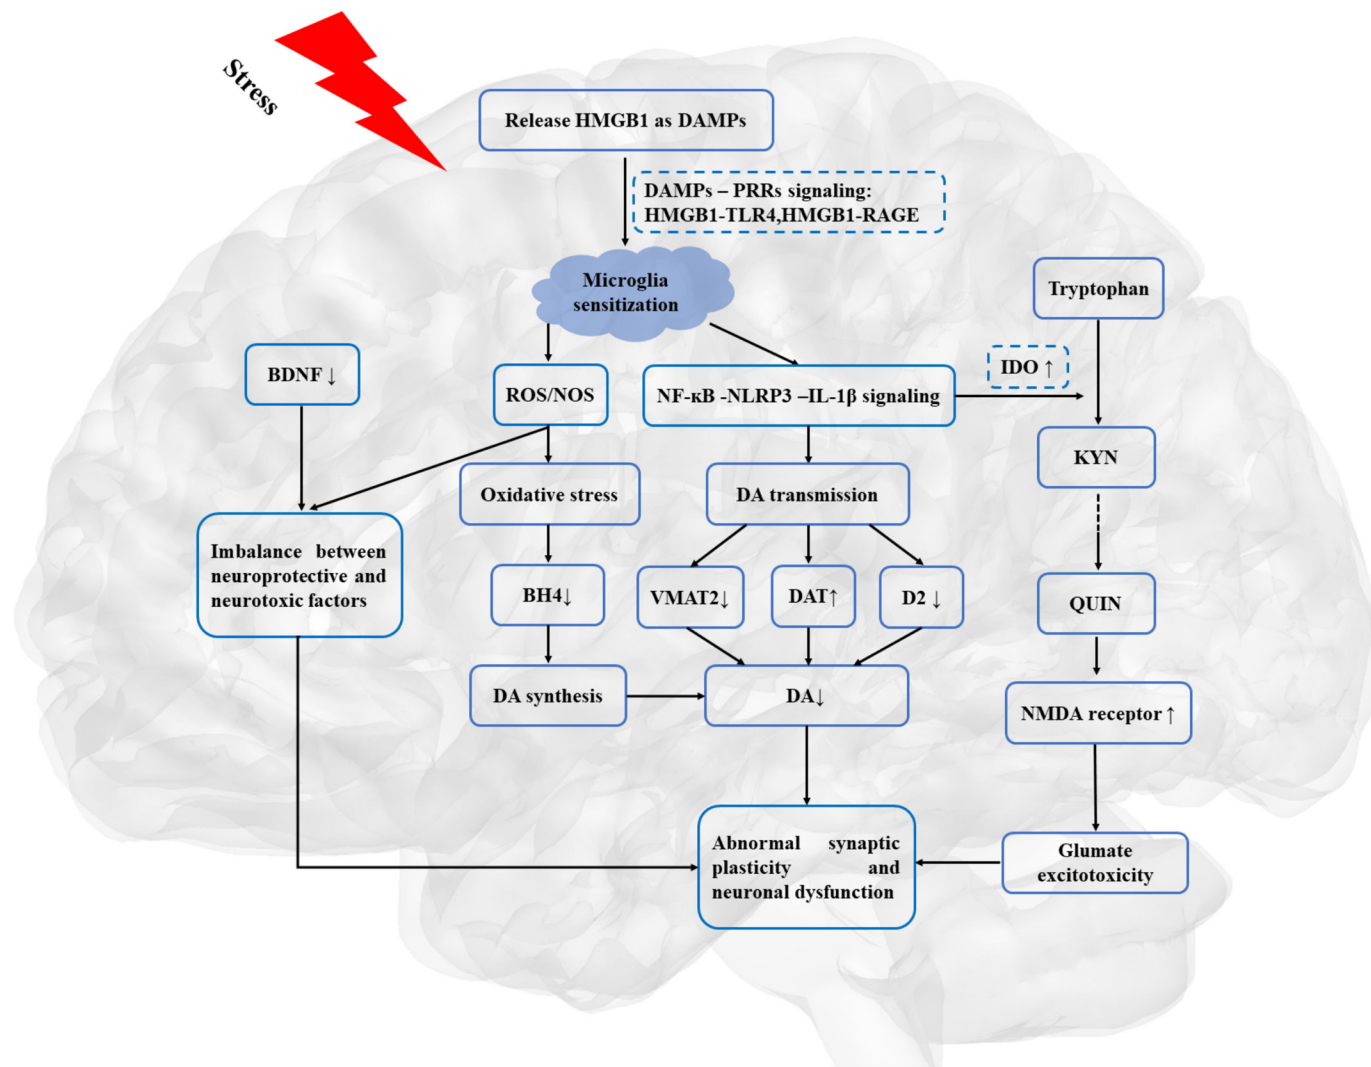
Stress

Release HMGB1 as DAMPs

DAMPs – PRRs signaling: HMGB1-TLR4,HMGB1-RAGE

Microglia sensitization

Tryptophan

BDNF ↓

ROS/NOS

NF-κB -NLRP3 –IL-1β signaling

IDO ↑

KYN

Oxidative stress

DA transmission

Imbalance between neuroprotective and neurotoxic factors

BH4↓

VMAT2↓

DAT↑

D2 ↓

QUIN

DA synthesis

DA↓

NMDA receptor ↑

Abnormal synaptic plasticity and neuronal dysfunction

Glumate excitotoxicity